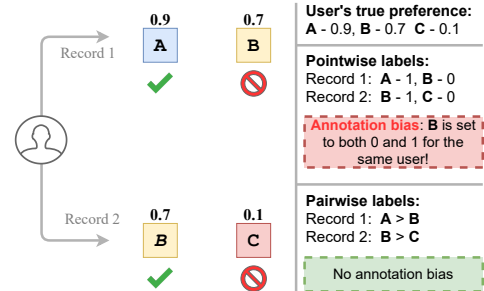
Record 1

0.9
A

0.7
B

Record 2

0.7
B

0.1
C

User's true preference:
A - 0.9, B - 0.7 C - 0.1

Pointwise labels:
Record 1: A - 1, B - 0
Record 2: B - 1, C - 0

Annotation bias: B is set to both 0 and 1 for the same user!

Pairwise labels:
Record 1: A > B
Record 2: B > C

No annotation bias